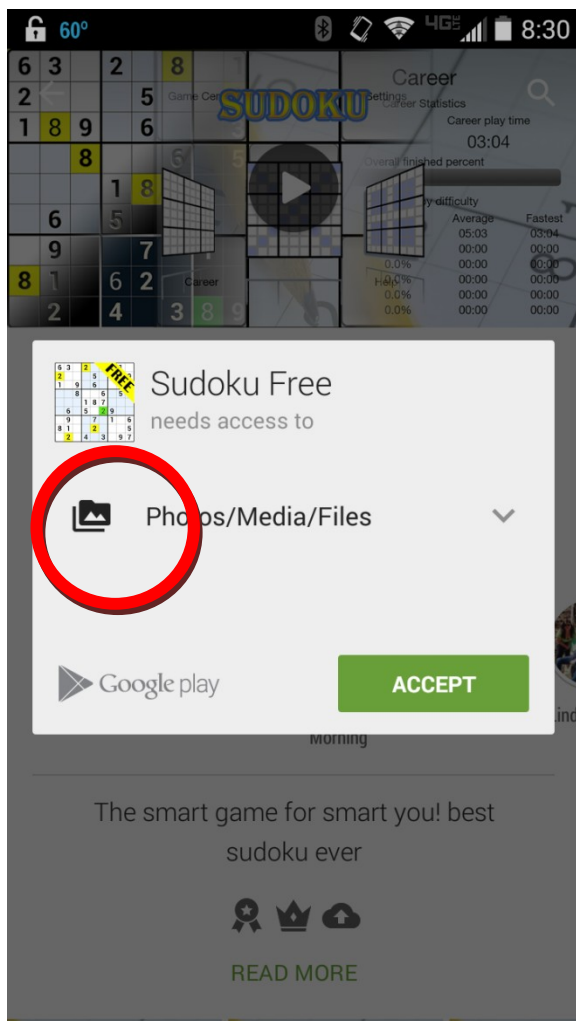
60° 4G LTE 8:30

6 3 2 8
2 5
1 8 9 6
8
1 8
6 5
9 7
8 1 6 2
2 4 3 8 9

SUDOKU

Game Center

Settings

Career

Career Statistics

Career play time

03:04

Overall finished percent

By difficulty

Average

Fastest

05:03

03:04

00:00

00:00

0.0%

00:00

00:00

0.0%

00:00

00:00

0.0%

00:00

00:00

0.0%

00:00

00:00

Career

Help

FREE

Sudoku Free

needs access to

Photos/Media/Files

Google play

ACCEPT

Morning

Lind

The smart game for smart you! best sudoku ever

READ MORE